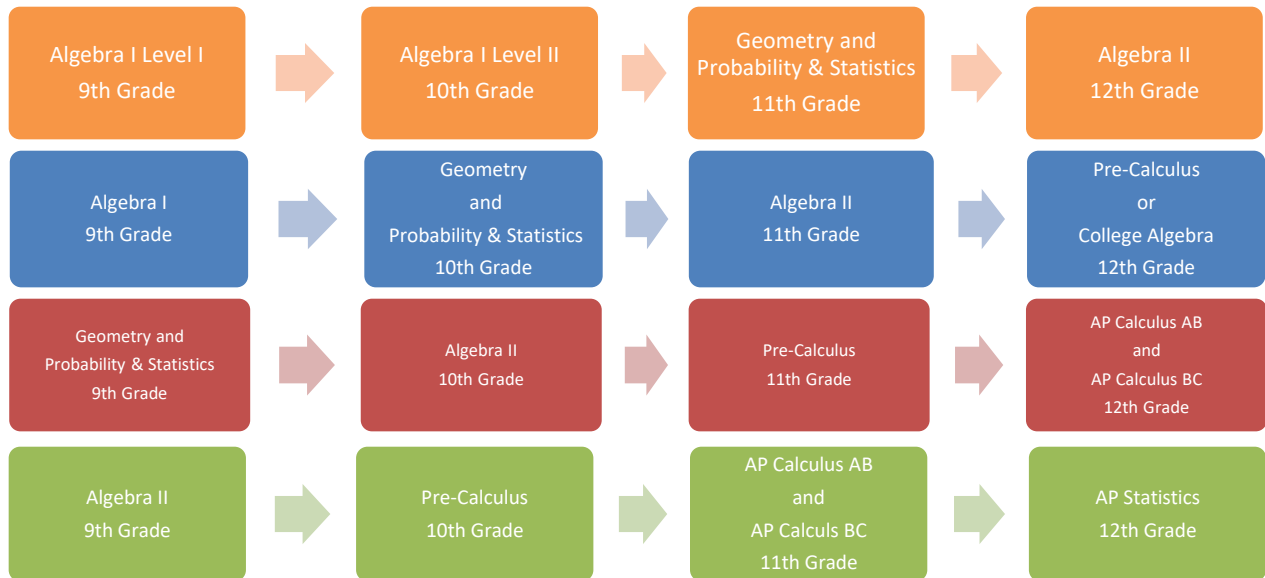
Algebra I Level I
9th Grade

Algebra I Level II
10th Grade

Geometry and
Probability & Statistics
11th Grade

Algebra II
12th Grade

Algebra I
9th Grade

Geometry
and
Probability & Statistics
10th Grade

Algebra II
11th Grade

Pre-Calculus
or
College Algebra
12th Grade

Geometry and
Probability & Statistics
9th Grade

Algebra II
10th Grade

Pre-Calculus
11th Grade

AP Calculus AB
and
AP Calculus BC
12th Grade

Algebra II
9th Grade

Pre-Calculus
10th Grade

AP Calculus AB
and
AP Calculs BC
11th Grade

AP Statistics
12th Grade